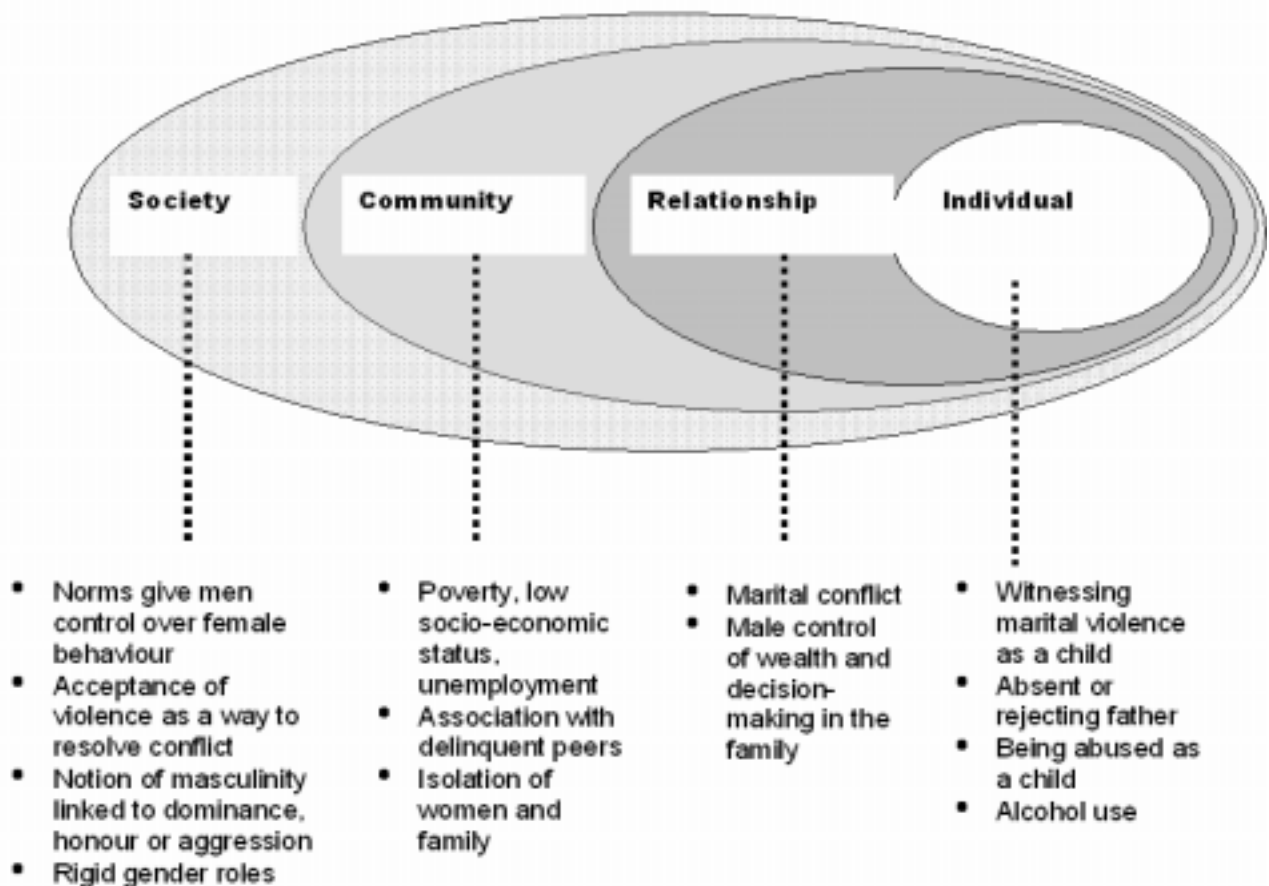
Society

Community

Relationship

Individual

- Norms give men control over female behaviour
- Acceptance of violence as a way to resolve conflict
- Notion of masculinity linked to dominance, honour or aggression
- Rigid gender roles

- Poverty, low socio-economic status, unemployment
- Association with delinquent peers
- Isolation of women and family

- Marital conflict
- Male control of wealth and decision-making in the family

- Witnessing marital violence as a child
- Absent or rejecting father
- Being abused as a child
- Alcohol use